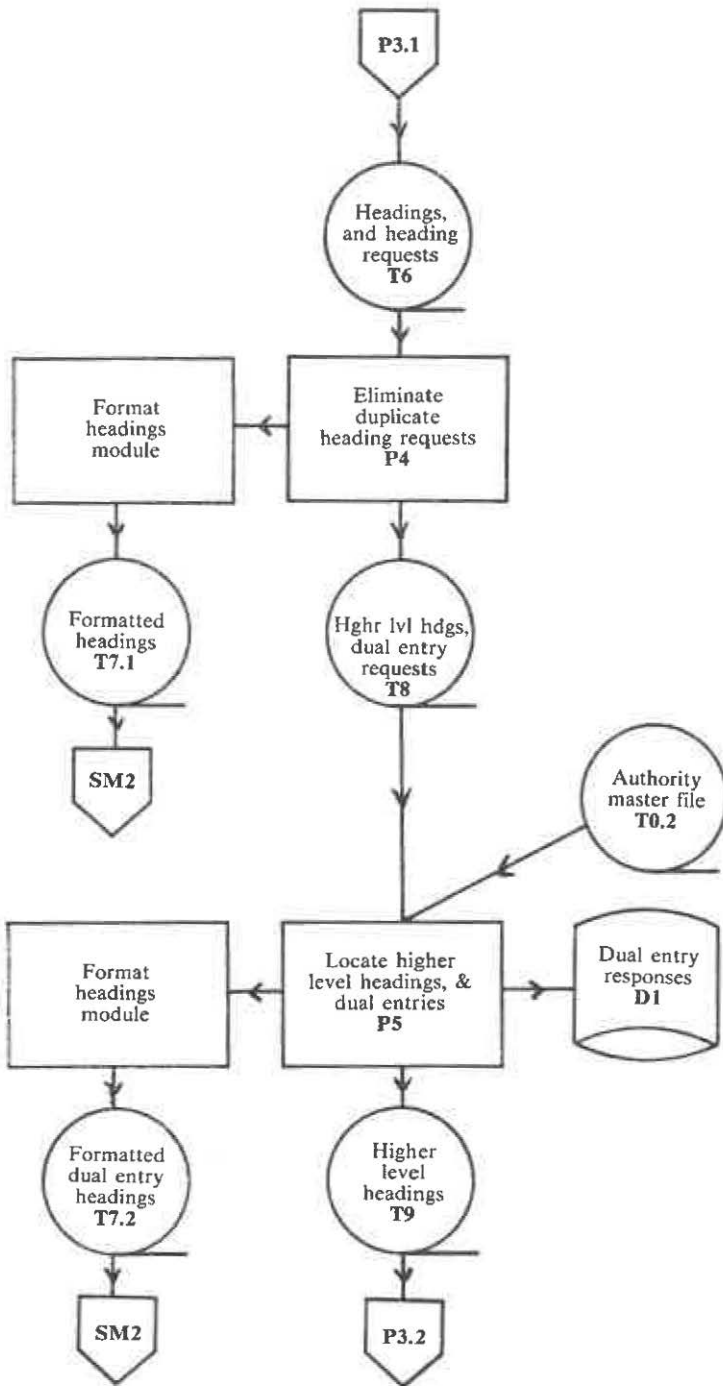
P3.1

Headings, and heading requests
T6

Format headings module

Eliminate duplicate heading requests
P4

Formatted headings
T7.1

Hghr lvl hdgs, dual entry requests
T8

SM2

Authority master file
T0.2

Format headings module

Locate higher level headings, & dual entries
P5

Dual entry responses
D1

Formatted dual entry headings
T7.2

Higher level headings
T9

SM2

P3.2